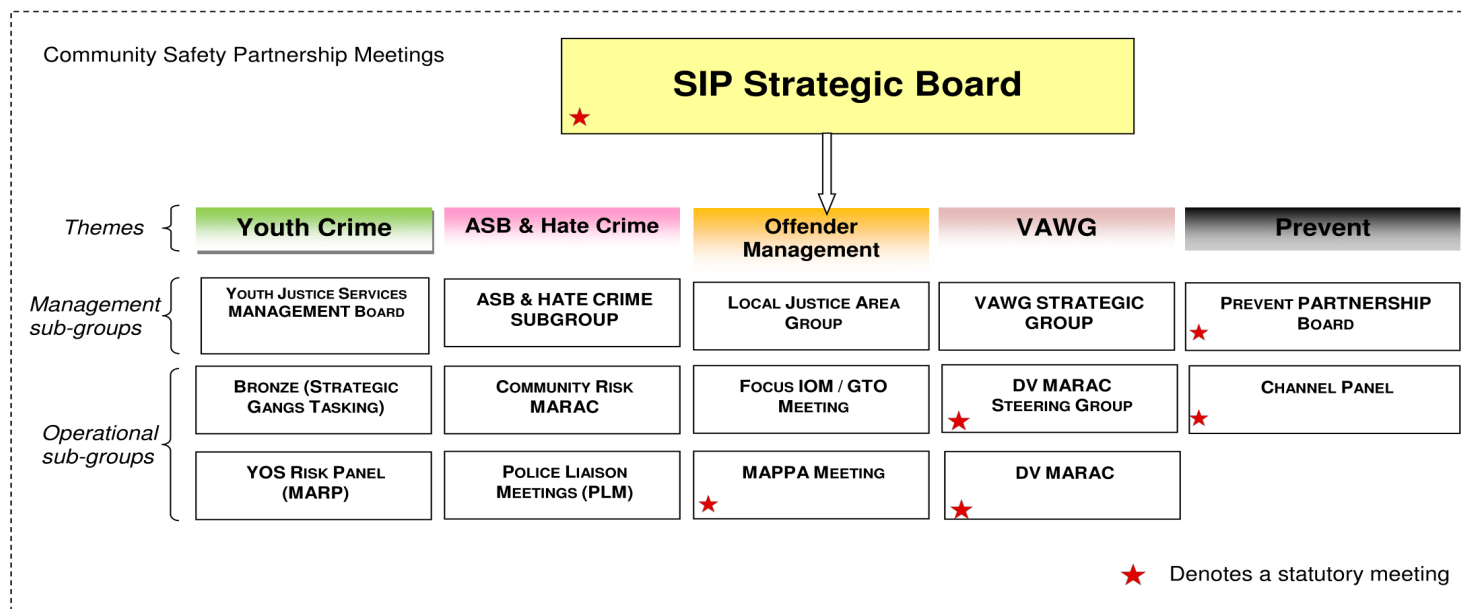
Community Safety Partnership Meetings

SIP Strategic Board

Themes

Youth Crime

ASB & Hate Crime

Offender Management

VAWG

Prevent

Management sub-groups

YOUTH JUSTICE SERVICES MANAGEMENT BOARD

ASB & HATE CRIME SUBGROUP

LOCAL JUSTICE AREA GROUP

VAWG STRATEGIC GROUP

PREVENT PARTNERSHIP BOARD

Operational sub-groups

BRONZE (STRATEGIC GANGS TASKING)

COMMUNITY RISK MARAC

FOCUS IOM / GTO MEETING

DV MARAC STEERING GROUP

CHANNEL PANEL

YOS RISK PANEL (MARP)

POLICE LIAISON MEETINGS (PLM)

MAPPA MEETING

DV MARAC

Denotes a statutory meeting